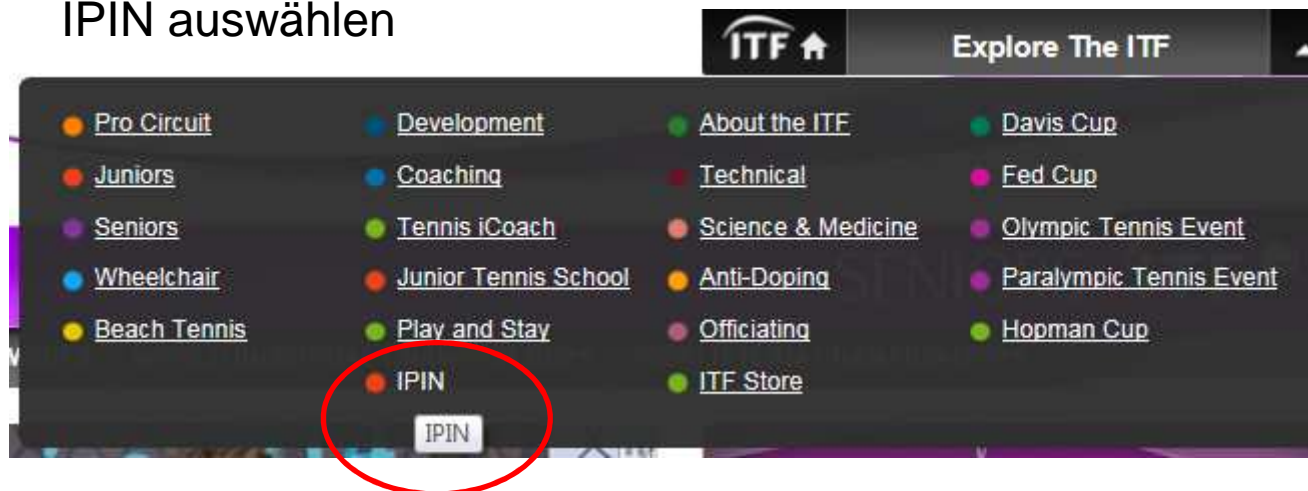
IPIN auswählen

ITF

Explore The ITF

Pro Circuit
Juniors
Seniors
Wheelchair
Beach Tennis

Development
Coaching
Tennis iCoach
Junior Tennis School
Play and Stay
IPIN

About the ITF
Technical
Science & Medicine
Anti-Doping
Officiating
ITF Store

Davis Cup
Fed Cup
Olympic Tennis Event
Paralympic Tennis Event
Hopman Cup

IPIN